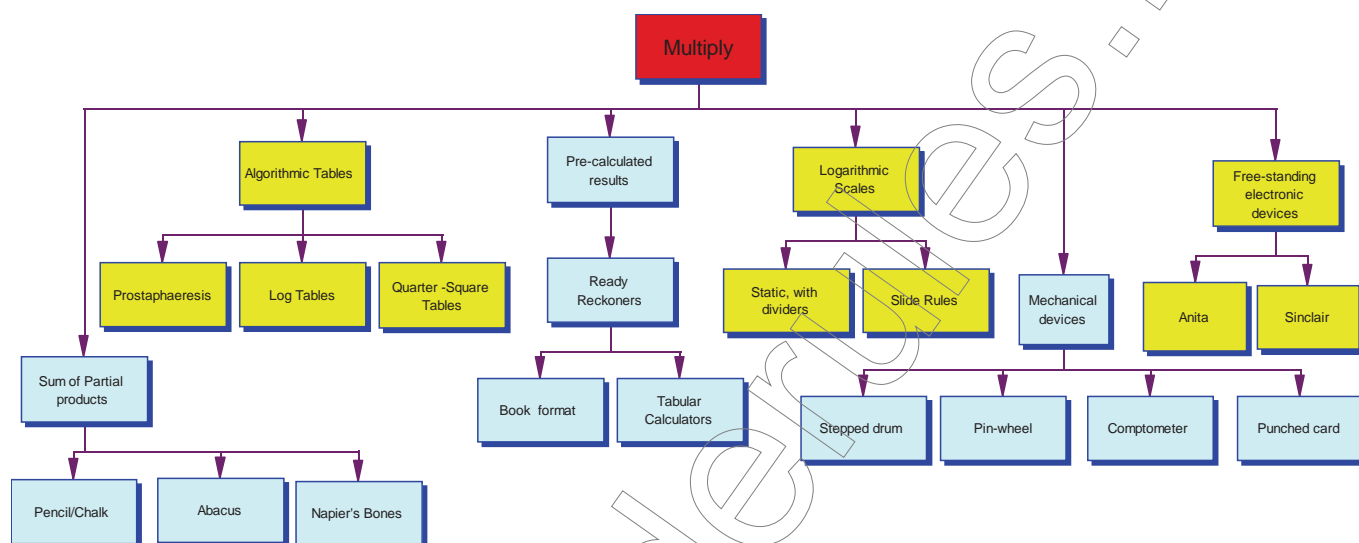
Multiply

Algorithmic Tables

Pre-calculated results

Logarithmic Scales

Free-standing electronic devices

Prostaphaeresis

Log Tables

Quarter -Square Tables

Ready Reckoners

Static, with dividers

Slide Rules

Mechanical devices

Anita

Sinclair

Sum of Partial products

Book format

Tabular Calculators

Stepped drum

Pin-wheel

Comptometer

Punched card

Pencil/Chalk

Abacus

Napier's Bones

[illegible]